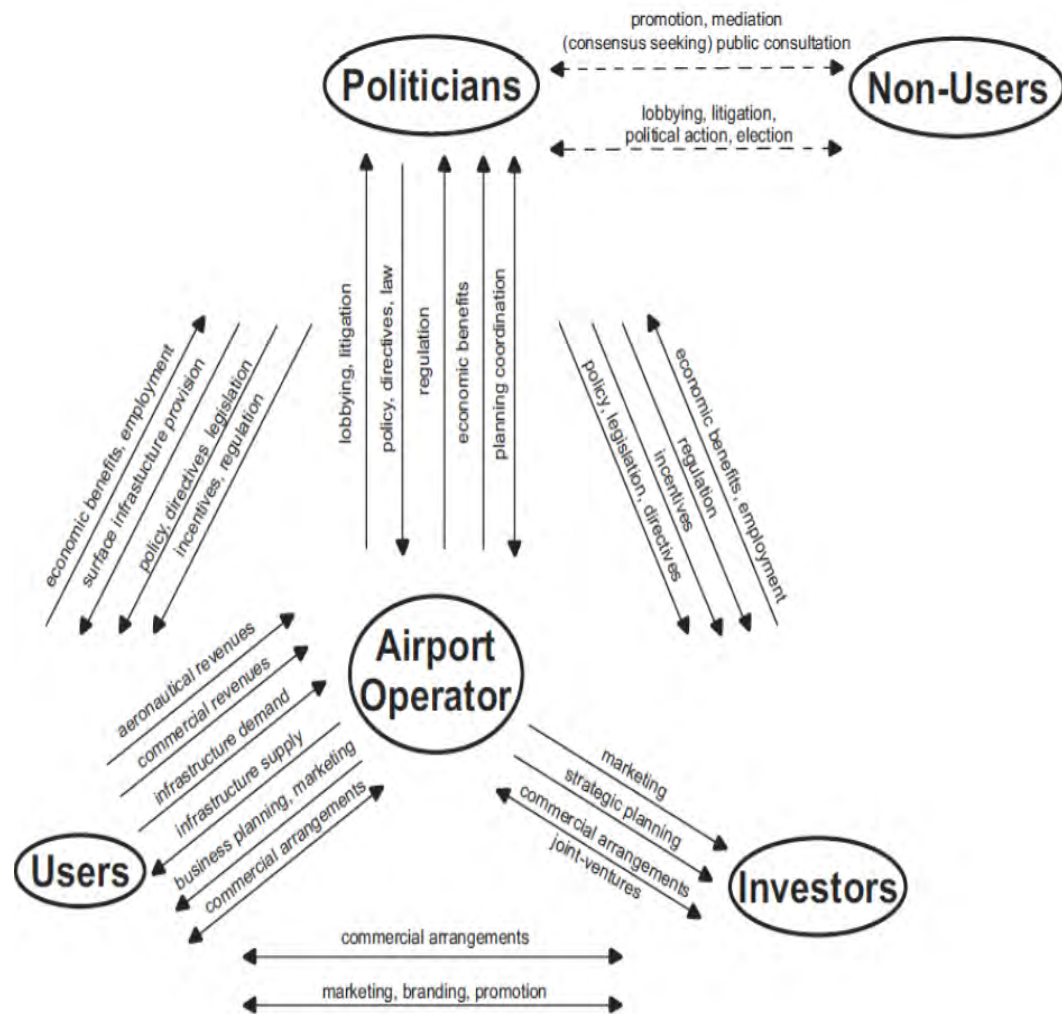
promotion, mediation
(consensus seeking) public consultation

Politicians

Non-Users

lobbying, litigation,
political action, election

economic benefits, employment
surface infrastucture provision
policy, directives, legislation
incentives, regulation

lobbying, litigation
policy, directives, law
regulation
economic benefits
planning coordination

policy, legislation, directives
incentives
regulation
economic benefits, employment

Airport Operator

aeronautical revenues
commercial revenues
infrastructure demand
infrastructure supply
business planning, marketing
commercial arrangements

marketing
strategic planning
commercial arrangements
joint-ventures

Users

Investors

commercial arrangements

marketing, branding, promotion